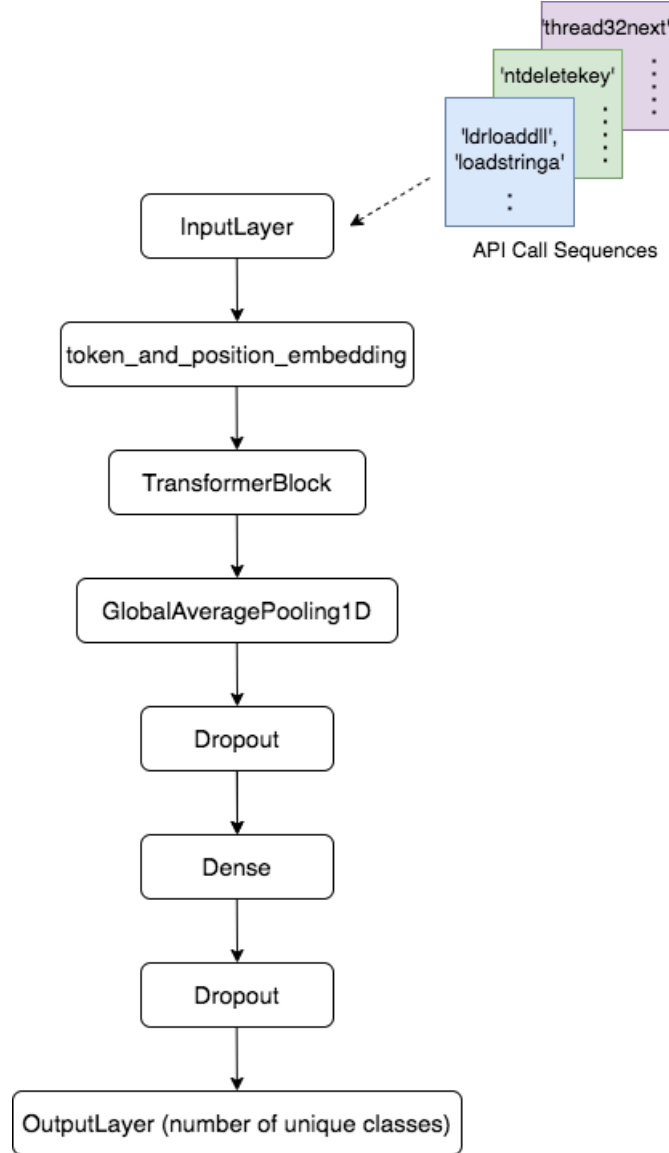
'thread32next'

'ntdeletekey'

'ldrloaddll', 'loadstringa'

API Call Sequences

InputLayer

token_and_position_embedding

TransformerBlock

GlobalAveragePooling1D

Dropout

Dense

Dropout

OutputLayer (number of unique classes)